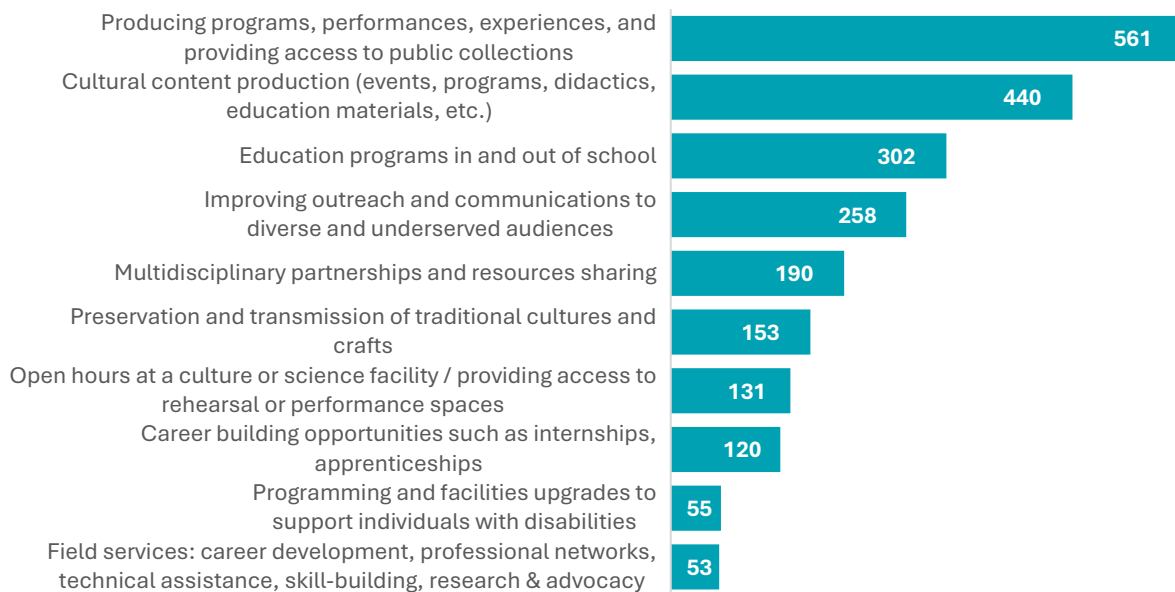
| Category | Value |
|---|---|
| Producing programs, performances, experiences, and providing access to public collections | 561 |
| Cultural content production (events, programs, didactics, education materials, etc.) | 440 |
| Education programs in and out of school | 302 |
| Improving outreach and communications to diverse and underserved audiences | 258 |
| Multidisciplinary partnerships and resources sharing | 190 |
| Preservation and transmission of traditional cultures and crafts | 153 |
| Open hours at a culture or science facility / providing access to rehearsal or performance spaces | 131 |
| Career building opportunities such as internships, apprenticeships | 120 |
| Programming and facilities upgrades to support individuals with disabilities | 55 |
| Field services: career development, professional networks, technical assistance, skill-building, research & advocacy | 53 |